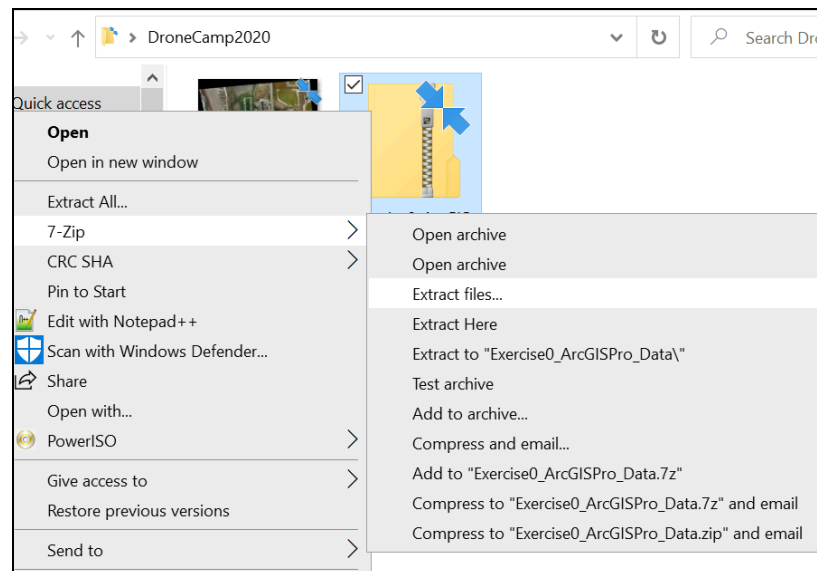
DroneCamp2020

Search Dro

Quick access

Open
Open in new window
Extract All...
7-Zip
CRC SHA
Pin to Start
Edit with Notepad++
Scan with Windows Defender...
Share
Open with...
PowerISO
Give access to
Restore previous versions
Send to

Open archive
Open archive
Extract files...
Extract Here
Extract to "Exercise0_ArcGISPro_Data\"
Test archive
Add to archive...
Compress and email...
Add to "Exercise0_ArcGISPro_Data.7z"
Compress to "Exercise0_ArcGISPro_Data.7z" and email
Compress to "Exercise0_ArcGISPro_Data.zip" and email